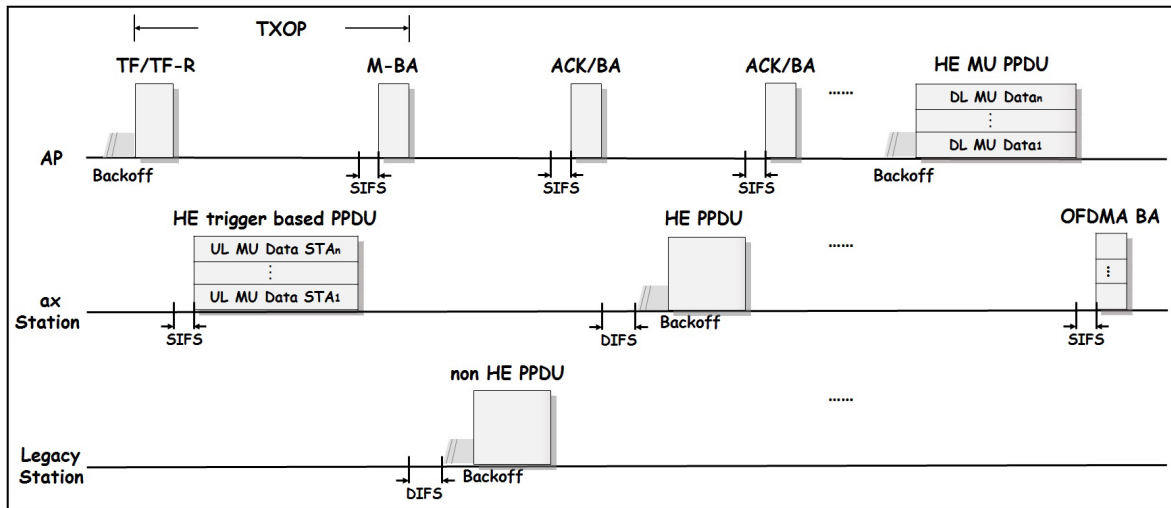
TXOP

TF/TF-R

M-BA

ACK/BA

ACK/BA

......

HE MU PPDU

DL MU Data$_n$

⋮

DL MU Data$_1$

AP

Backoff

SIFS

SIFS

SIFS

Backoff

HE trigger based PPDU

UL MU Data STA$_n$

⋮

UL MU Data STA$_1$

HE PPDU

......

OFDMA BA

⋮

ax Station

SIFS

DIFS

Backoff

SIFS

non HE PPDU

......

Legacy Station

DIFS

Backoff